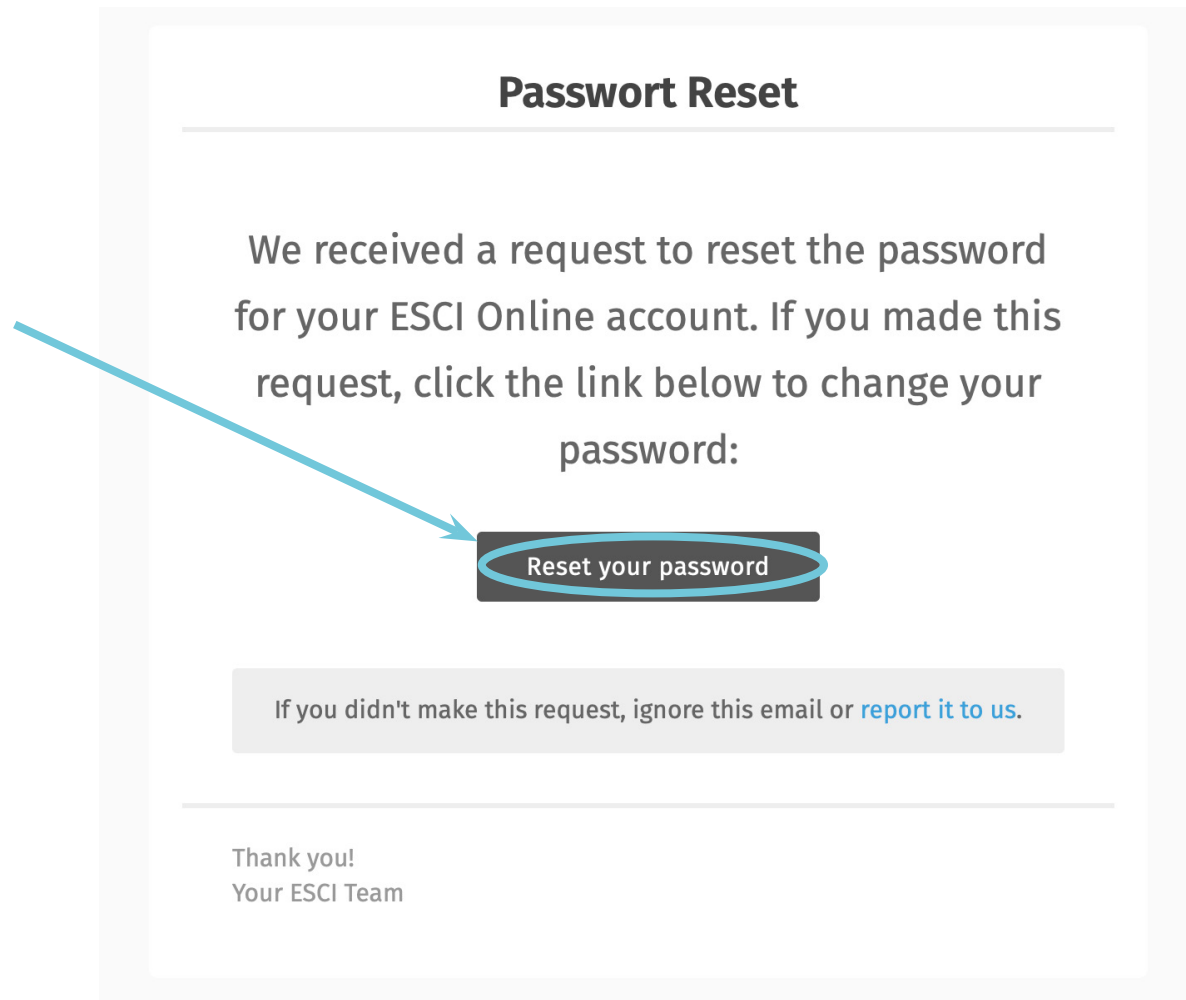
Passwort Reset

We received a request to reset the password for your ESCI Online account. If you made this request, click the link below to change your password:

Reset your password

If you didn't make this request, ignore this email or report it to us.

Thank you!
Your ESCI Team